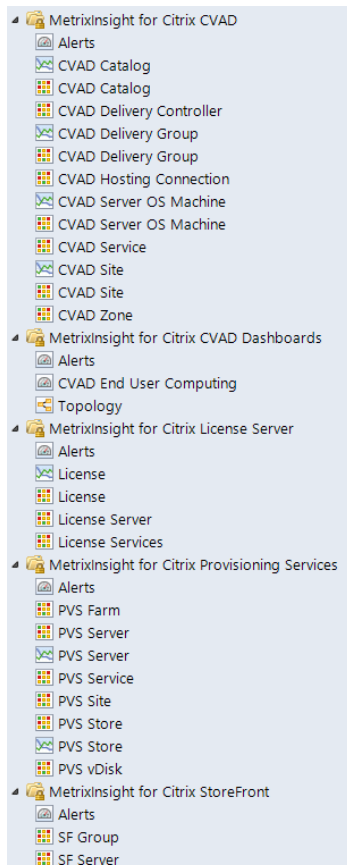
MetrixInsight for Citrix CVAD
Alerts
CVAD Catalog
CVAD Catalog
CVAD Delivery Controller
CVAD Delivery Group
CVAD Delivery Group
CVAD Hosting Connection
CVAD Server OS Machine
CVAD Server OS Machine
CVAD Service
CVAD Site
CVAD Site
CVAD Zone
MetrixInsight for Citrix CVAD Dashboards
Alerts
CVAD End User Computing
Topology
MetrixInsight for Citrix License Server
Alerts
License
License
License Server
License Services
MetrixInsight for Citrix Provisioning Services
Alerts
PVS Farm
PVS Server
PVS Server
PVS Service
PVS Site
PVS Store
PVS Store
PVS vDisk
MetrixInsight for Citrix StoreFront
Alerts
SF Group
SF Server